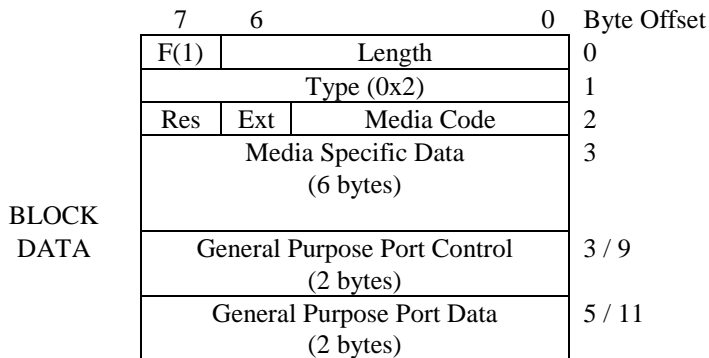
| 7 | 6 | 0 | Byte Offset |
|---|---|---|---|
| F(1) | Length | | 0 |
| Type (0x2) | | | 1 |
| Res | Ext | Media Code | 2 |
| Media Specific Data (6 bytes) | | | 3 |
| General Purpose Port Control (2 bytes) | | | 3 / 9 |
| General Purpose Port Data (2 bytes) | | | 5 / 11 |

BLOCK DATA